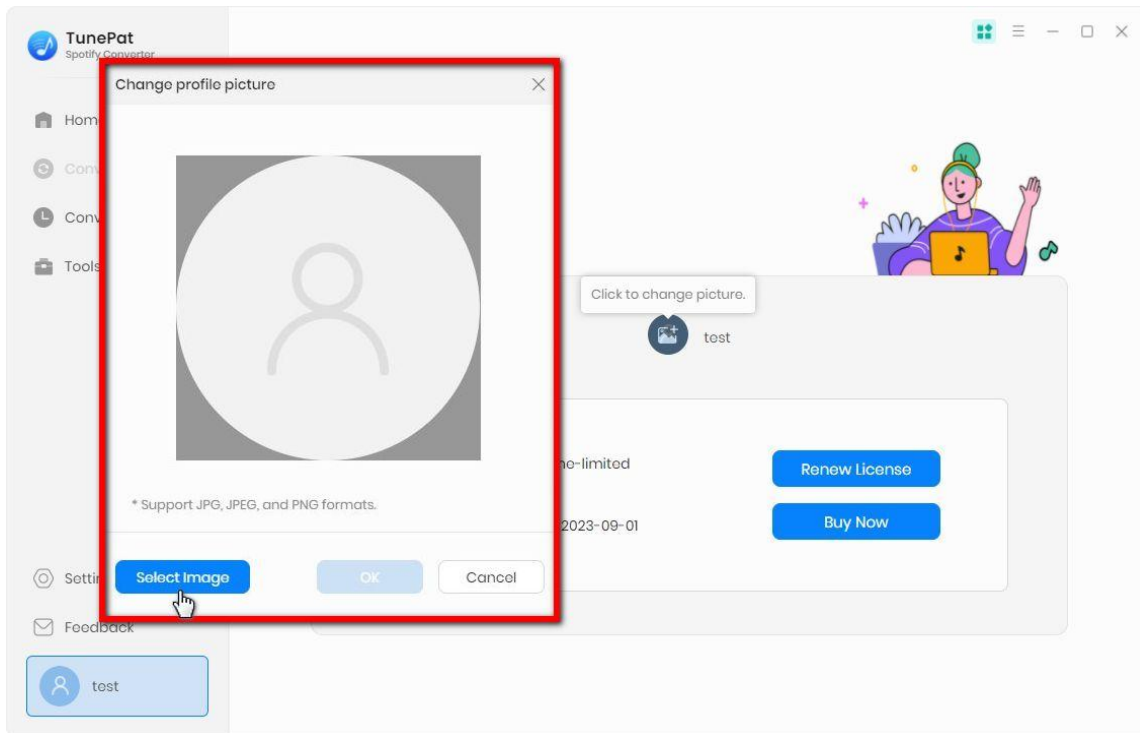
TunePat
Spotify Converter

Hom
Conv
Conv
Tools

Setti
Feedback
test

Change profile picture

* Support JPG, JPEG, and PNG formats.

Select Image
OK
Cancel

Click to change picture.
test

no-limited
2023-09-01

Renew License
Buy Now